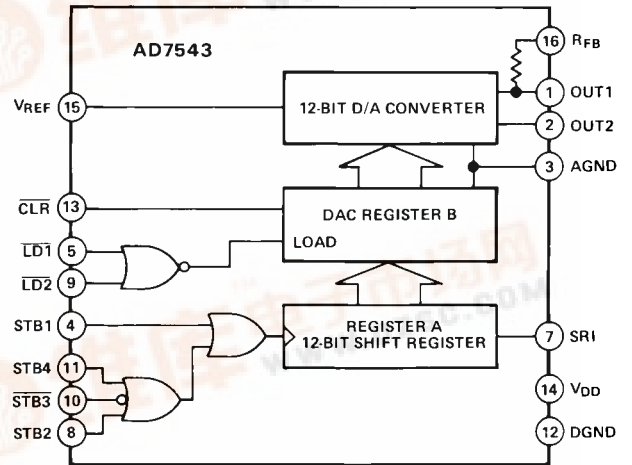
AD7543

16 $R_{FB}$

1 OUT1

2 OUT2

3 AGND

$V_{REF}$ 15

12-BIT D/A CONVERTER

$\overline{CLR}$ 13

DAC REGISTER B

LOAD

$\overline{LD1}$ 5

$\overline{LD2}$ 9

STB1 4

REGISTER A
12-BIT SHIFT REGISTER

7 SRI

STB4 11

$\overline{STB3}$ 10

STB2 8

14 $V_{DD}$

12 DGND